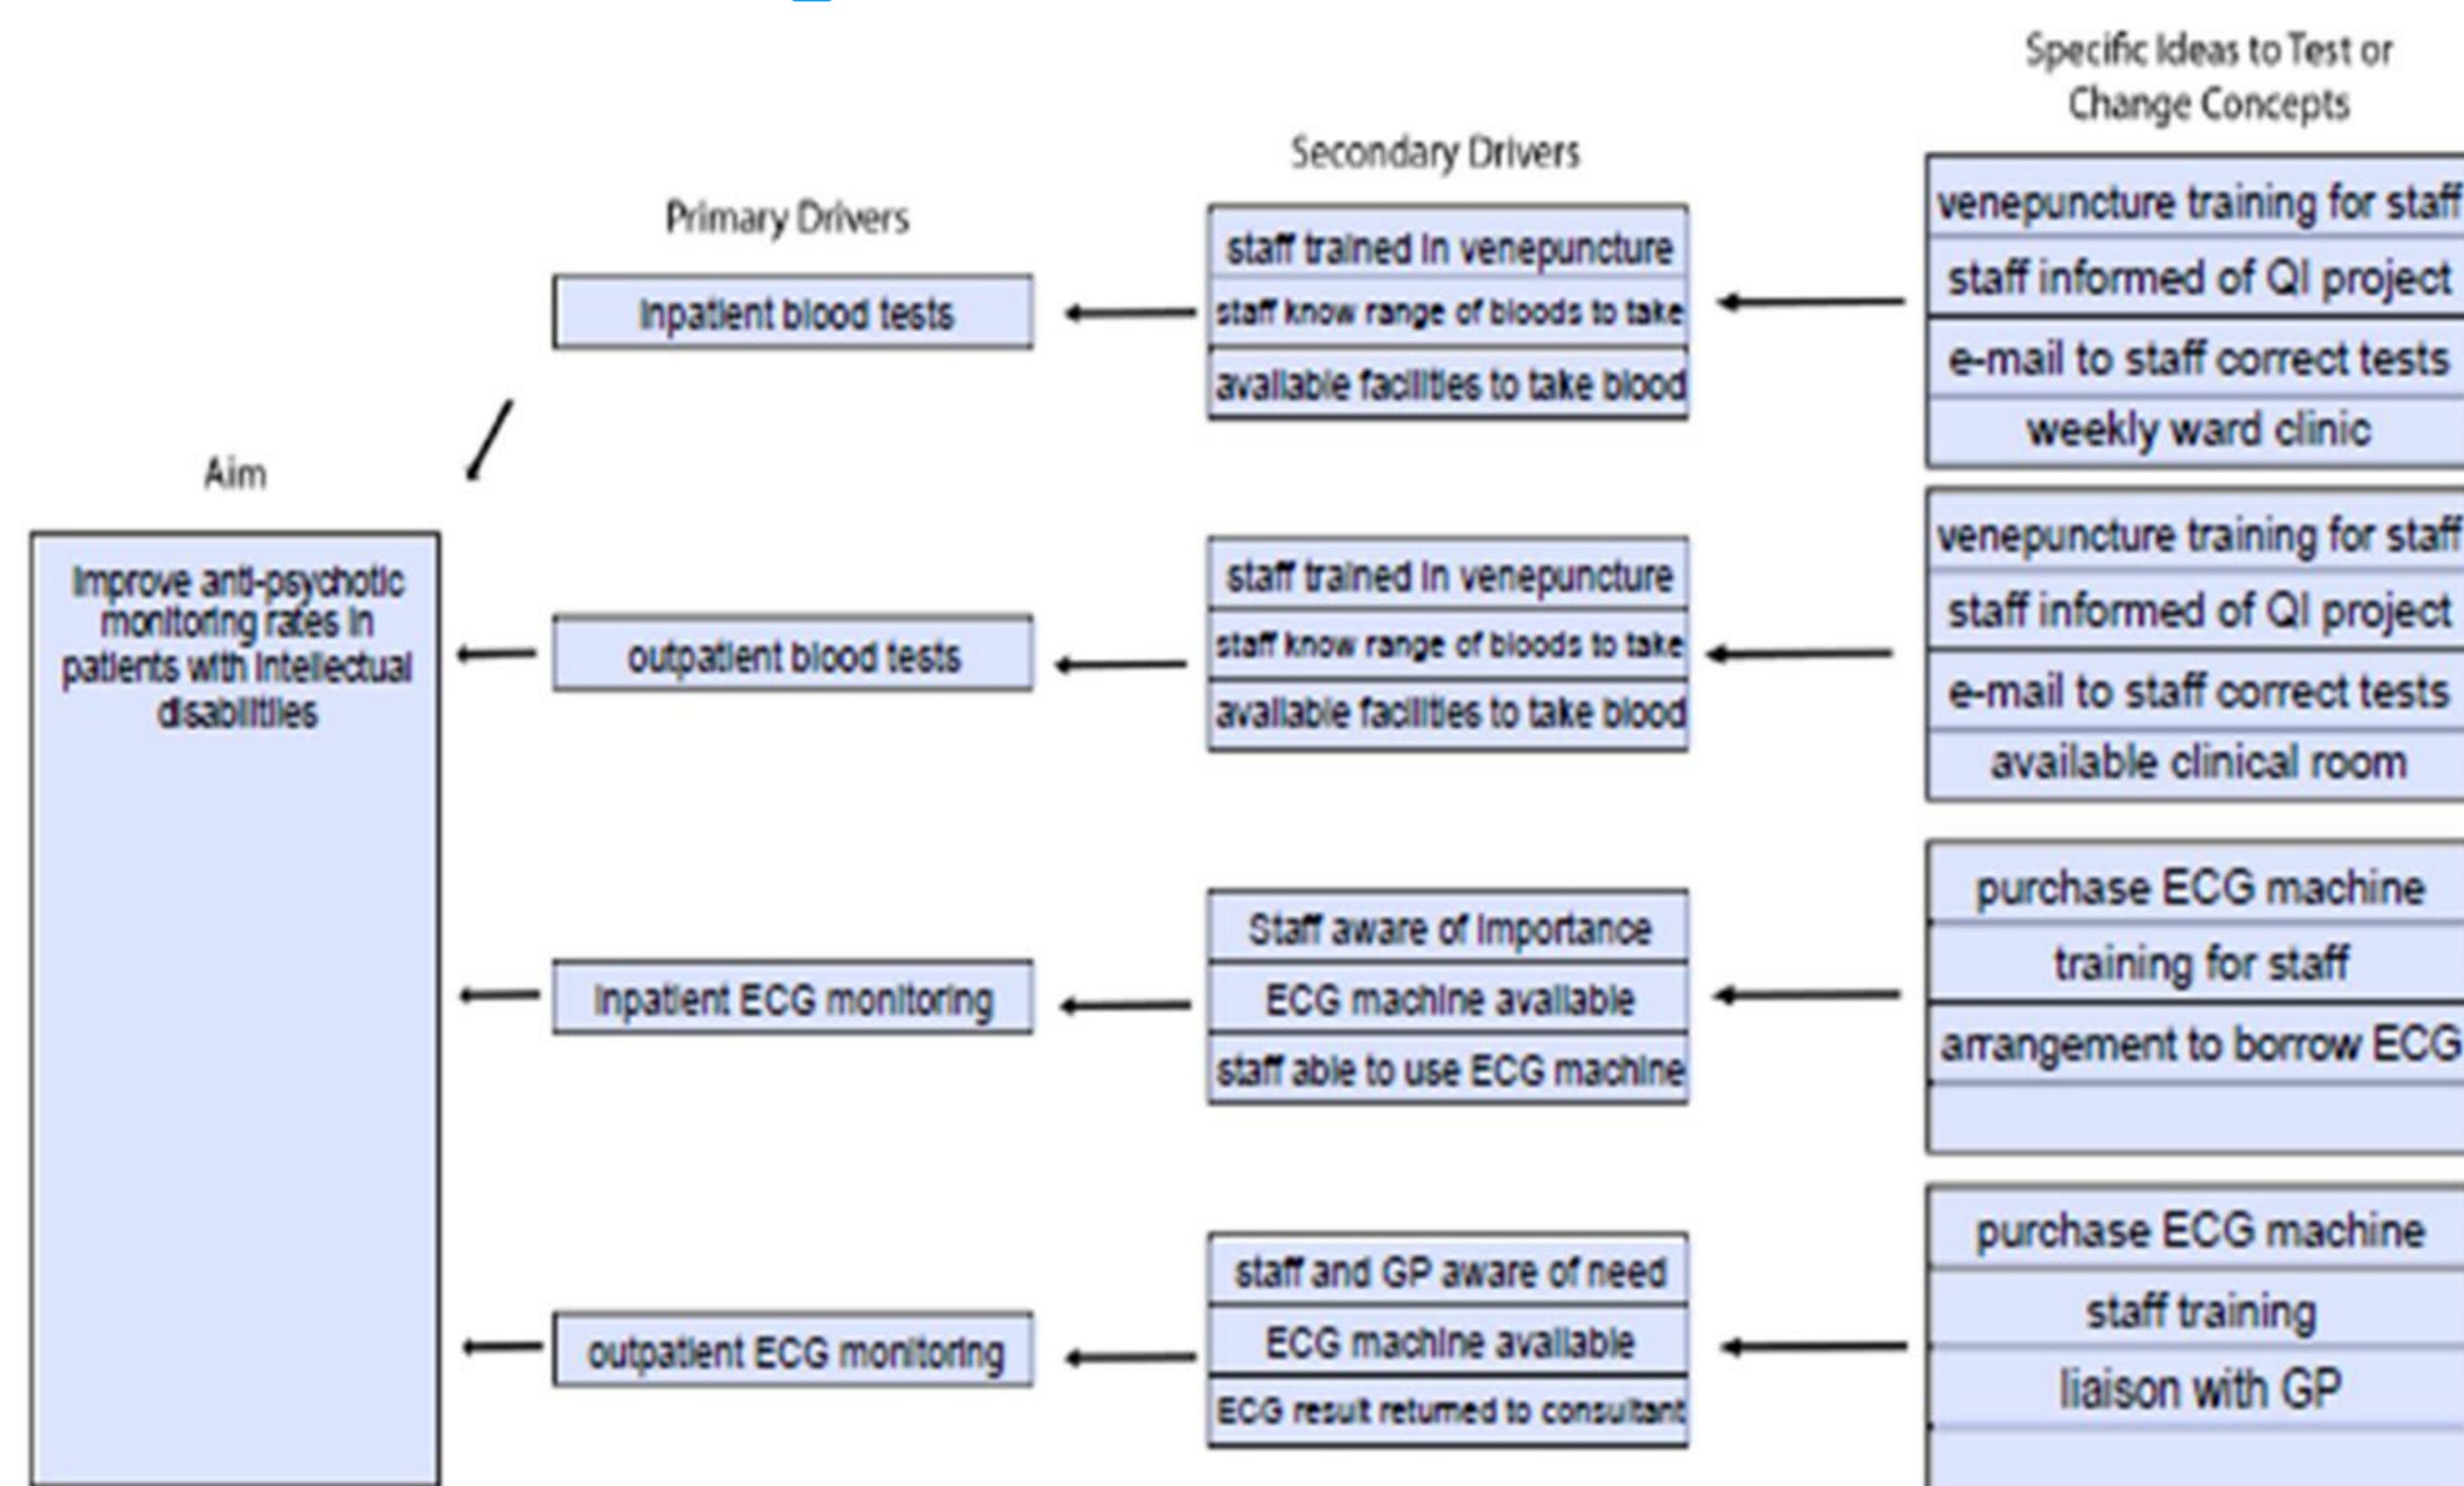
Specific Ideas to Test or Change Concepts

Secondary Drivers

Primary Drivers

Aim

Improve anti-psychotic monitoring rates in patients with intellectual disabilities

Inpatient blood tests

staff trained in venepuncture
staff know range of bloods to take
available facilities to take blood

venepuncture training for staff
staff informed of QI project
e-mail to staff correct tests
weekly ward clinic

outpatient blood tests

staff trained in venepuncture
staff know range of bloods to take
available facilities to take blood

venepuncture training for staff
staff informed of QI project
e-mail to staff correct tests
available clinical room

Inpatient ECG monitoring

Staff aware of importance
ECG machine available
staff able to use ECG machine

purchase ECG machine
training for staff
arrangement to borrow ECG

outpatient ECG monitoring

staff and GP aware of need
ECG machine available
ECG result returned to consultant

purchase ECG machine
staff training
liaison with GP